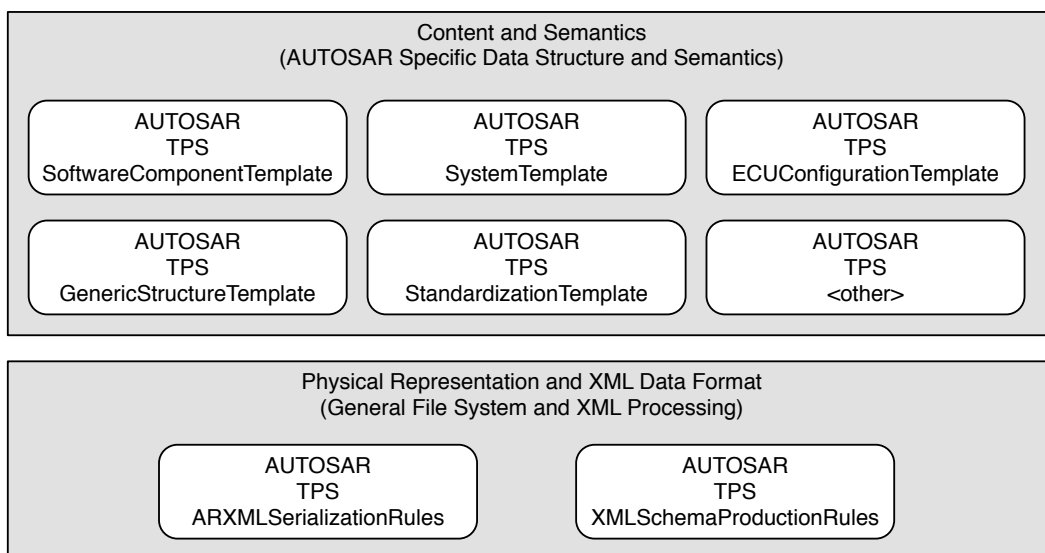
Content and Semantics
(AUTOSAR Specific Data Structure and Semantics)

AUTOSAR
TPS
SoftwareComponentTemplate

AUTOSAR
TPS
SystemTemplate

AUTOSAR
TPS
ECUConfigurationTemplate

AUTOSAR
TPS
GenericStructureTemplate

AUTOSAR
TPS
StandardizationTemplate

AUTOSAR
TPS
<other>

Physical Representation and XML Data Format
(General File System and XML Processing)

AUTOSAR
TPS
ARXMLSerializationRules

AUTOSAR
TPS
XMLSchemaProductionRules